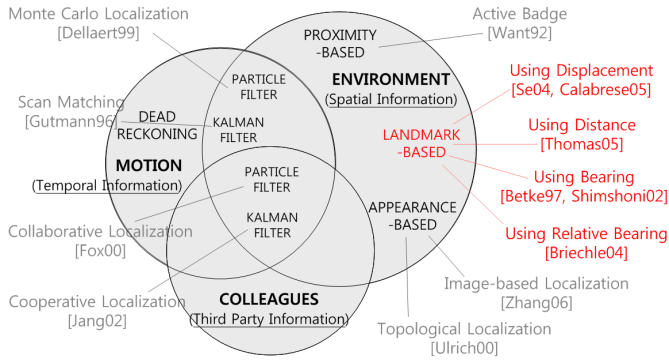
Monte Carlo Localization
[Dellaert99]

Active Badge
[Want92]

PROXIMITY
-BASED

ENVIRONMENT
(Spatial Information)

Using Displacement
[Se04, Calabrese05]

Scan Matching
[Gutmann96]

PARTICLE
FILTER

DEAD
RECKONING

KALMAN
FILTER

LANDMARK
-BASED

Using Distance
[Thomas05]

MOTION
(Temporal Information)

PARTICLE
FILTER

Using Bearing
[Betke97, Shimshoni02]

Collaborative Localization
[Fox00]

KALMAN
FILTER

APPEARANCE
-BASED

Using Relative Bearing
[Briechle04]

Cooperative Localization
[Jang02]

COLLEAGUES
(Third Party Information)

Image-based Localization
[Zhang06]

Topological Localization
[Ulrich00]